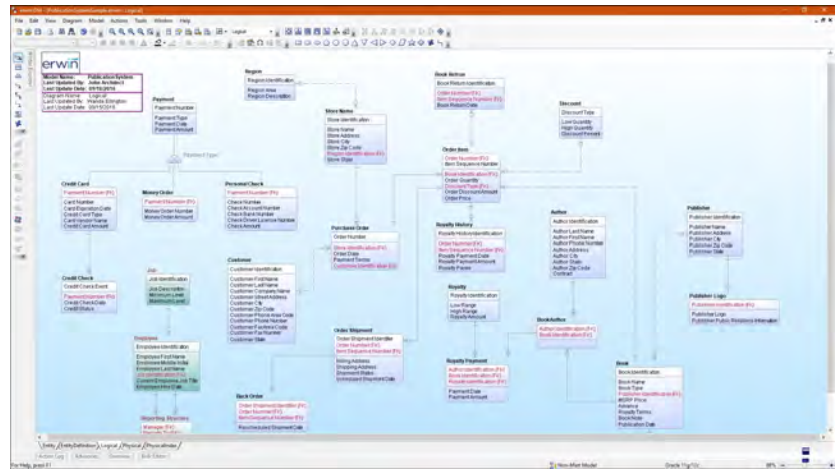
File Edit View Diagram Model Actions Tools Window Help

erwin

Model Name: Publication System
Last Updated By: John Architect
Last Update Date: 05/15/2016
Diagram Name: Logical
Last Updated By: Wanda Ellington
Last Update Date: 05/15/2016

Region
Region Identification
Region Area
Region Description

Book Return
Book Return Identification
Order Number (FK)
Item Sequence Number (FK)
Book Return Date

Discount
Discount Type
Low Quantity
High Quantity
Discount Percent

Payment
Payment Number
Payment Type
Payment Date
Payment Amount

Payment Type

Store Name
Store Identification
Store Name
Store Address
Store City
Store Zip Code
Region Identification (FK)
Store State

Order Item
Order Number (FK)
Item Sequence Number
Book Identification (FK)
Order Quantity
Discount Type (FK)
Order Discount Amount
Order Price

Credit Card
Payment Number (FK)
Card Number
Card Expiration Date
Card Card Type
Card Vendor Name
Credit Card Amount

Money Order
Payment Number (FK)
Money Order Number
Money Order Amount

Personal Check
Payment Number (FK)
Check Number
Check Account Number
Check Bank Number
Check Driver License Number
Check Amount

Purchase Order
Order Number
Store Identification (FK)
Order Date
Payment Terms
Customer Identification (FK)

Royalty History
Royalty History Identification
Order Number (FK)
Item Sequence Number (FK)
Royalty Payment Date
Royalty Payment Amount
Royalty Payee

Author
Author Identification
Author Last Name
Author First Name
Author Phone Number
Author Address
Author City
Author State
Author Zip Code
Contract

Publisher
Publisher Identification
Publisher Name
Publisher Address
Publisher City
Publisher Zip Code
Publisher State

Credit Check
Credit Check Event
Payment Number (FK)
Credit Check Date
Credit Status

Job
Job Identification
Job Description
Minimum Level
Maximum Level

Customer
Customer Identification
Customer First Name
Customer Last Name
Customer Company Name
Customer Street Address
Customer City
Customer Zip Code
Customer Phone Area Code
Customer Phone Number
Customer Facsimile Code
Customer Fax Number
Customer State

Royalty
Royalty Identification
Low Range
High Range
Royalty Amount

Publisher Logo
Publisher Identification (FK)
Publisher Logo
Publisher Public Relations Information

Employee
Employee Identification
Employee First Name
Employee Middle Initial
Employee Last Name
Job Identification (FK)
Current Employee Job Title
Employee Hire Date

Order Shipment
Order Shipment Identifier
Order Number (FK)
Item Sequence Number (FK)
Billing Address
Shipping Address
Shipment Status
Estimated Shipment Date

BookAuthor
Author Identification (FK)
Book Identification (FK)

Royalty Payment
Author Identification (FK)
Book Identification (FK)
Royalty Identification (FK)
Payment Date
Payment Amount

Back Order
Order Shipment Identifier (FK)
Order Number (FK)
Item Sequence Number (FK)
Rescheduled Shipment Date

Reporting Structure
Manager (FK)

Book
Book Identification
Book Name
Book Type
Publisher Identification (FK)
MSRP Price
Advance
Royalty Terms
Book Note
Publication Date

Entity / Entity Definition / Logical / Physical / Physical Model /
Action Log | Advisories | Overview | Bulk Editor

For Help, press F1